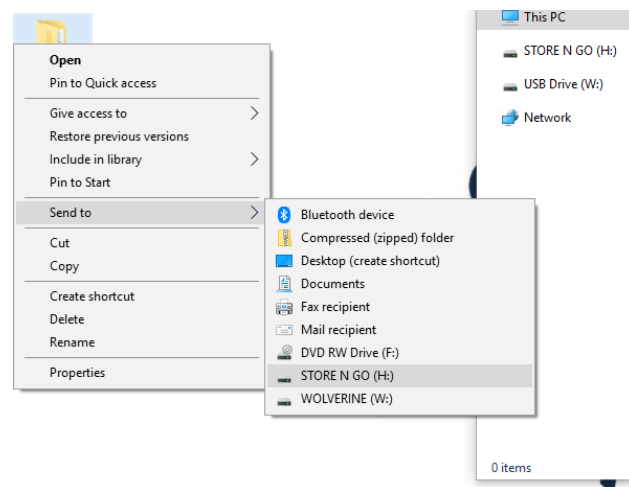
Open
Pin to Quick access

Give access to
Restore previous versions
Include in library
Pin to Start

Send to

Cut
Copy

Create shortcut
Delete
Rename

Properties

Bluetooth device
Compressed (zipped) folder
Desktop (create shortcut)
Documents
Fax recipient
Mail recipient
DVD RW Drive (F:)
STORE N GO (H:)
WOLVERINE (W:)

This PC
STORE N GO (H:)
USB Drive (W:)
Network

0 items